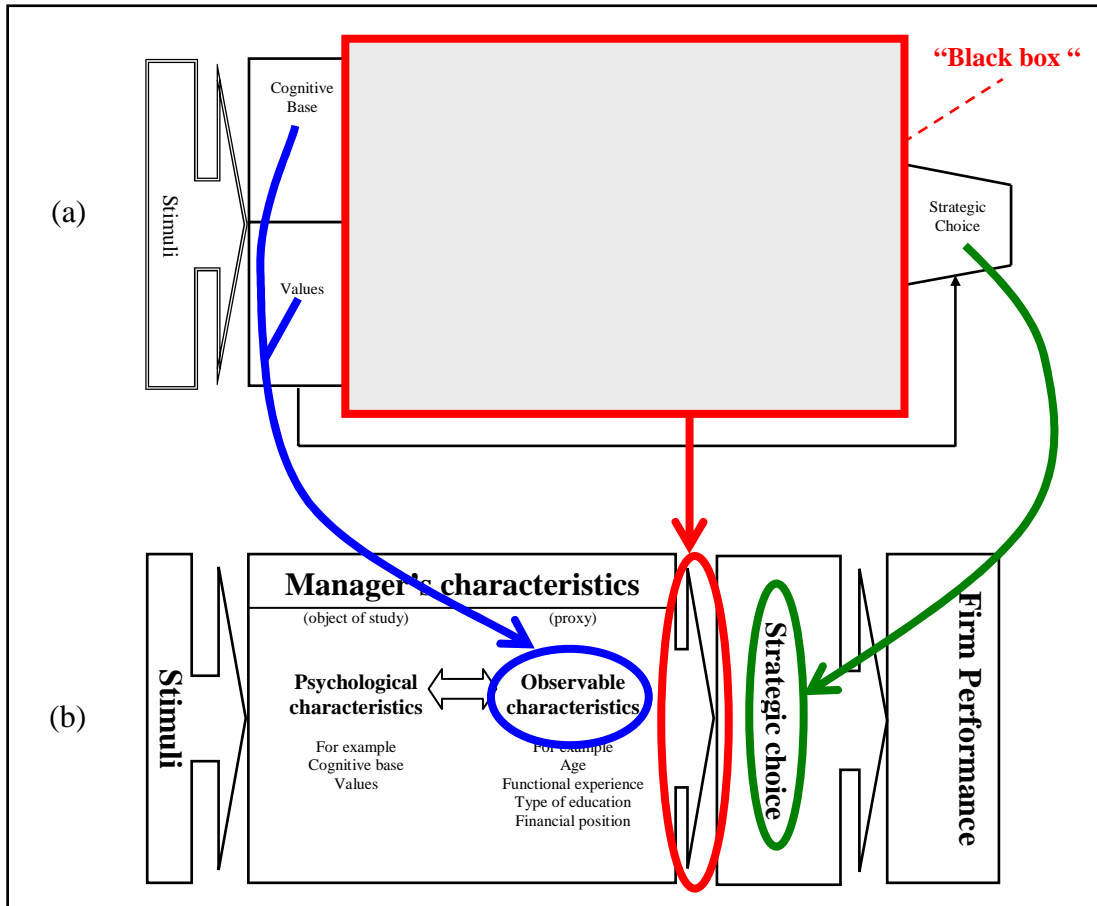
"Black box "

(a)

Stimuli

Cognitive Base

Values

Strategic Choice

(b)

Stimuli

Manager's characteristics

(object of study)

(proxy)

Psychological characteristics

For example
Cognitive base
Values

Observable characteristics

For example
Age
Functional experience
Type of education
Financial position

Strategic choice

Firm Performance